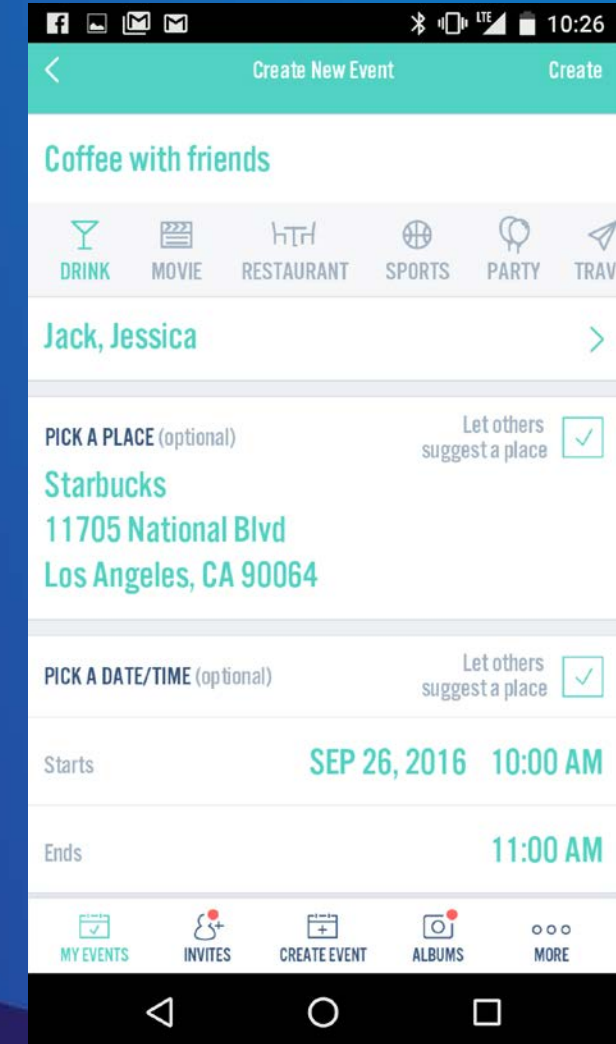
LTE 10:26

Create New Event Create

Coffee with friends

DRINK MOVIE RESTAURANT SPORTS PARTY TRAV

Jack, Jessica

PICK A PLACE (optional) Let others suggest a place

Starbucks
11705 National Blvd
Los Angeles, CA 90064

PICK A DATE/TIME (optional) Let others suggest a place

Starts SEP 26, 2016 10:00 AM

Ends 11:00 AM

MY EVENTS INVITES CREATE EVENT ALBUMS MORE